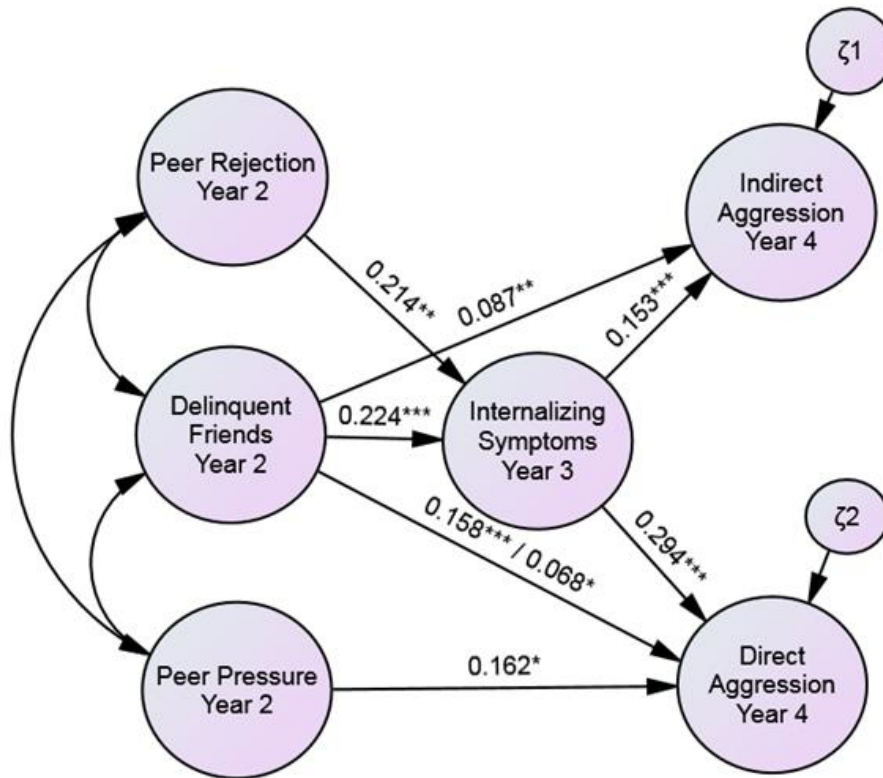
ζ1

Peer Rejection Year 2

Indirect Aggression Year 4

0.214**

0.087**

0.153***

Delinquent Friends Year 2

0.224***

Internalizing Symptoms Year 3

ζ2

0.158*** / 0.068*

0.294***

Peer Pressure Year 2

0.162*

Direct Aggression Year 4